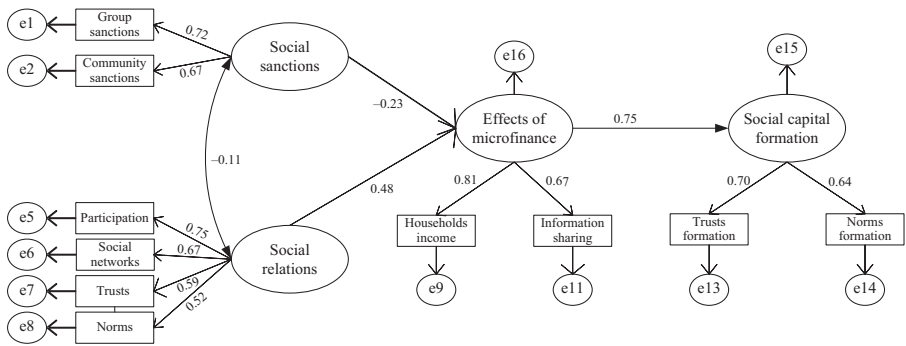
e1
Group sanctions
0.72
e2
Community sanctions
0.67
Social sanctions
−0.11
−0.23
e16
Effects of microfinance
0.75
e15
Social capital formation
0.48
0.81
0.67
0.70
0.64
e5
Participation
0.75
e6
Social networks
0.67
Social relations
e7
Trusts
0.59
e8
Norms
0.52
Households income
Information sharing
Trusts formation
Norms formation
e9
e11
e13
e14